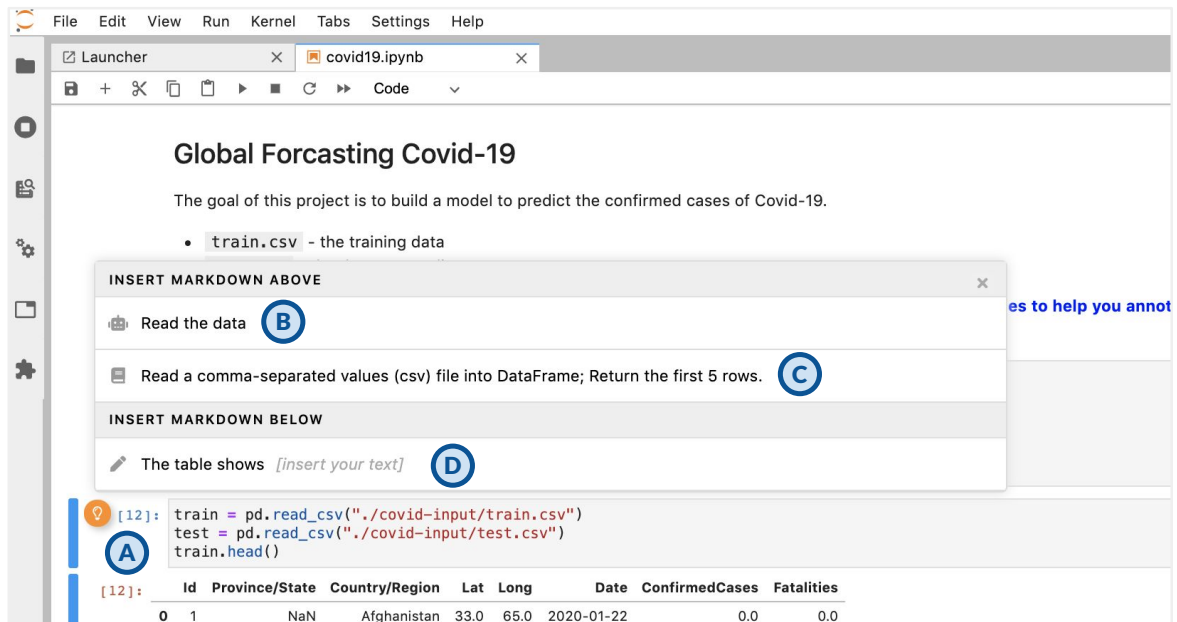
File Edit View Run Kernel Tabs Settings Help

Launcher

covid19.ipynb

Code

Global Forcasting Covid-19

The goal of this project is to build a model to predict the confirmed cases of Covid-19.

• train.csv - the training data

INSERT MARKDOWN ABOVE

Read the data B

Read a comma-separated values (csv) file into DataFrame; Return the first 5 rows. C

INSERT MARKDOWN BELOW

The table shows [insert your text] D

es to help you annot

[12]: train = pd.read_csv("./covid-input/train.csv")
test = pd.read_csv("./covid-input/test.csv")
train.head()

A

[12]:

| | Id | Province/State | Country/Region | Lat | Long | Date | ConfirmedCases | Fatalities |
|---|---|---|---|---|---|---|---|---|
| 0 | 1 | NaN | Afghanistan | 33.0 | 65.0 | 2020-01-22 | 0.0 | 0.0 |